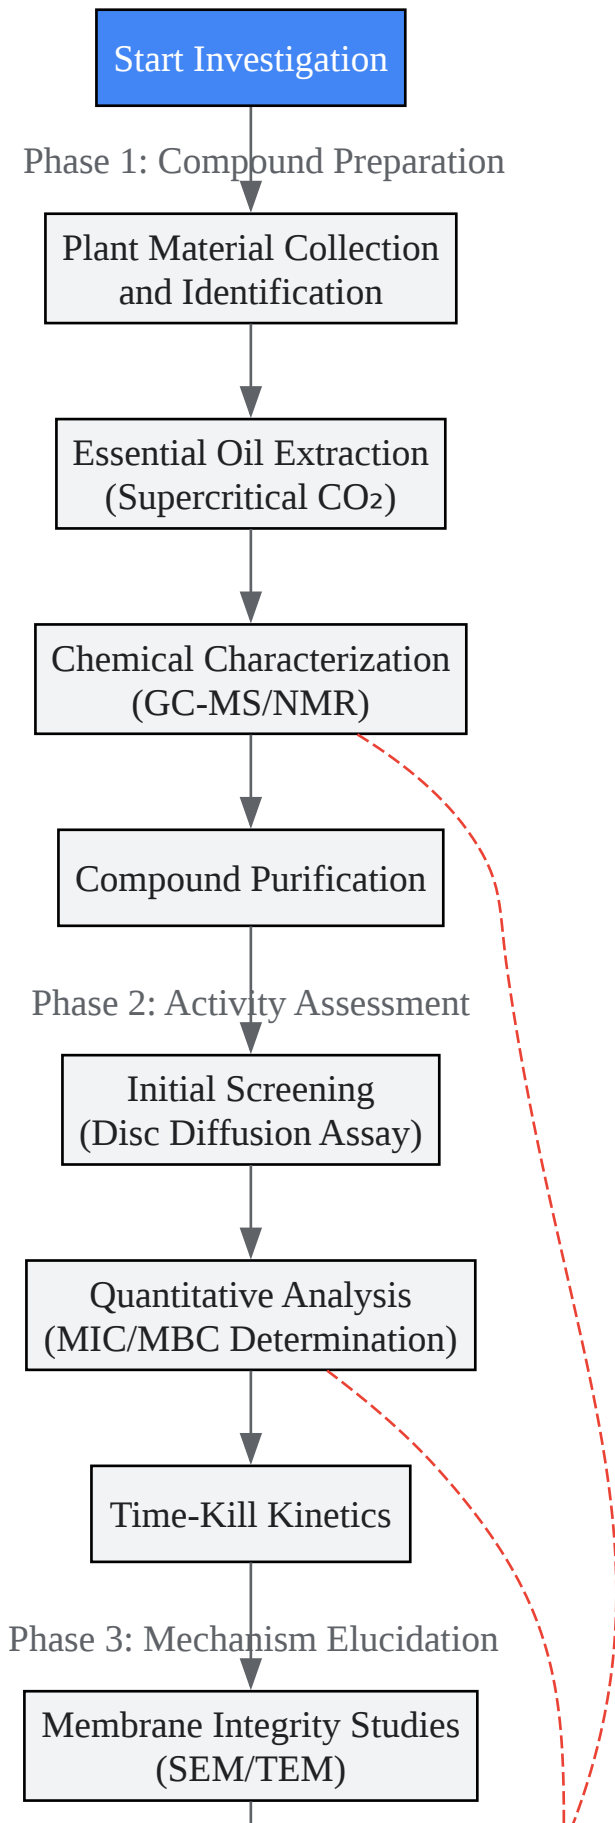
Start Investigation

Phase 1: Compound Preparation

Plant Material Collection and Identification

Essential Oil Extraction (Supercritical $CO_2$)

Chemical Characterization (GC-MS/NMR)

Compound Purification

Phase 2: Activity Assessment

Initial Screening (Disc Diffusion Assay)

Quantitative Analysis (MIC/MBC Determination)

Time-Kill Kinetics

Phase 3: Mechanism Elucidation

Membrane Integrity Studies (SEM/TEM)